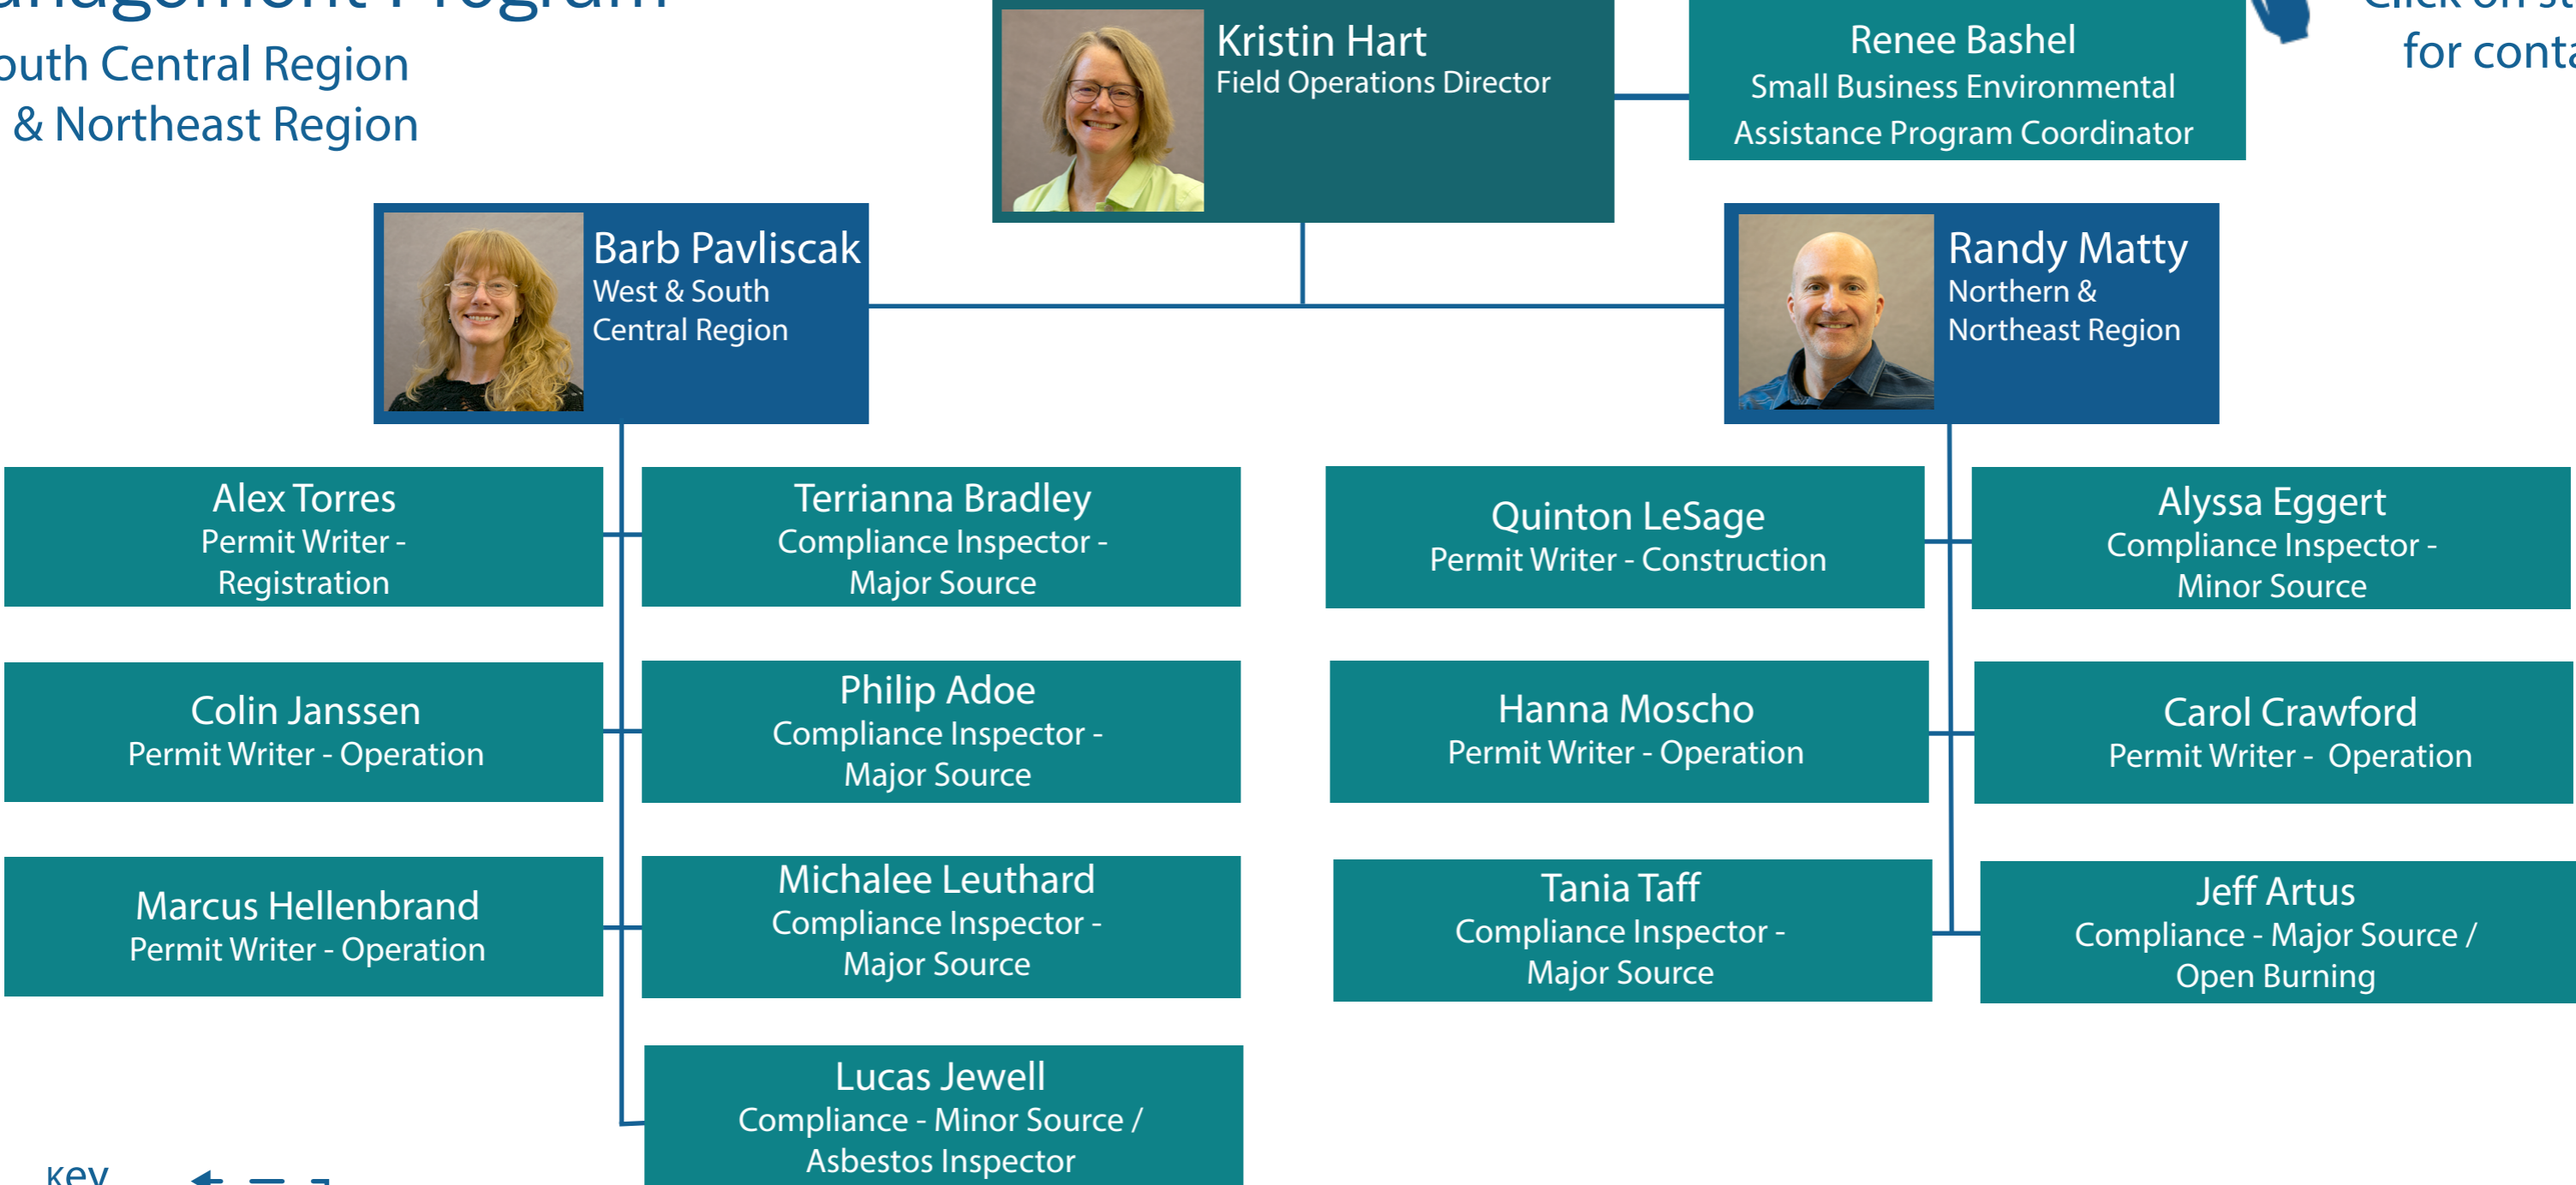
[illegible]anagement Program
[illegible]uth Central Region
& Northeast Region

Kristin Hart
Field Operations Director

Renee Bashel
Small Business Environmental Assistance Program Coordinator

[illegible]
for conta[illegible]

Barb Pavliscak
West & South Central Region

Randy Matty
Northern & Northeast Region

Alex Torres
Permit Writer - Registration

Terrianna Bradley
Compliance Inspector - Major Source

Quinton LeSage
Permit Writer - Construction

Alyssa Eggert
Compliance Inspector - Minor Source

Colin Janssen
Permit Writer - Operation

Philip Adoe
Compliance Inspector - Major Source

Hanna Moscho
Permit Writer - Operation

Carol Crawford
Permit Writer - Operation

Marcus Hellenbrand
Permit Writer - Operation

Michalee Leuthard
Compliance Inspector - Major Source

Tania Taff
Compliance Inspector - Major Source

Jeff Artus
Compliance - Major Source / Open Burning

Lucas Jewell
Compliance - Minor Source / Asbestos Inspector

Key